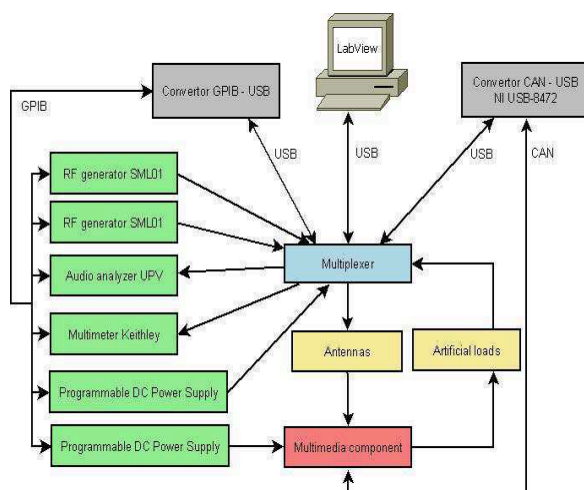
LabView

Convertor GPIB - USB

Convertor CAN - USB
NI USB-8472

GPIB

USB

USB

USB

CAN

RF generator SML01

RF generator SML01

Audio analyzer UPV

Multimeter Keithley

Programmable DC Power Supply

Programmable DC Power Supply

Multiplexer

Antennas

Artificial loads

Multimedia component